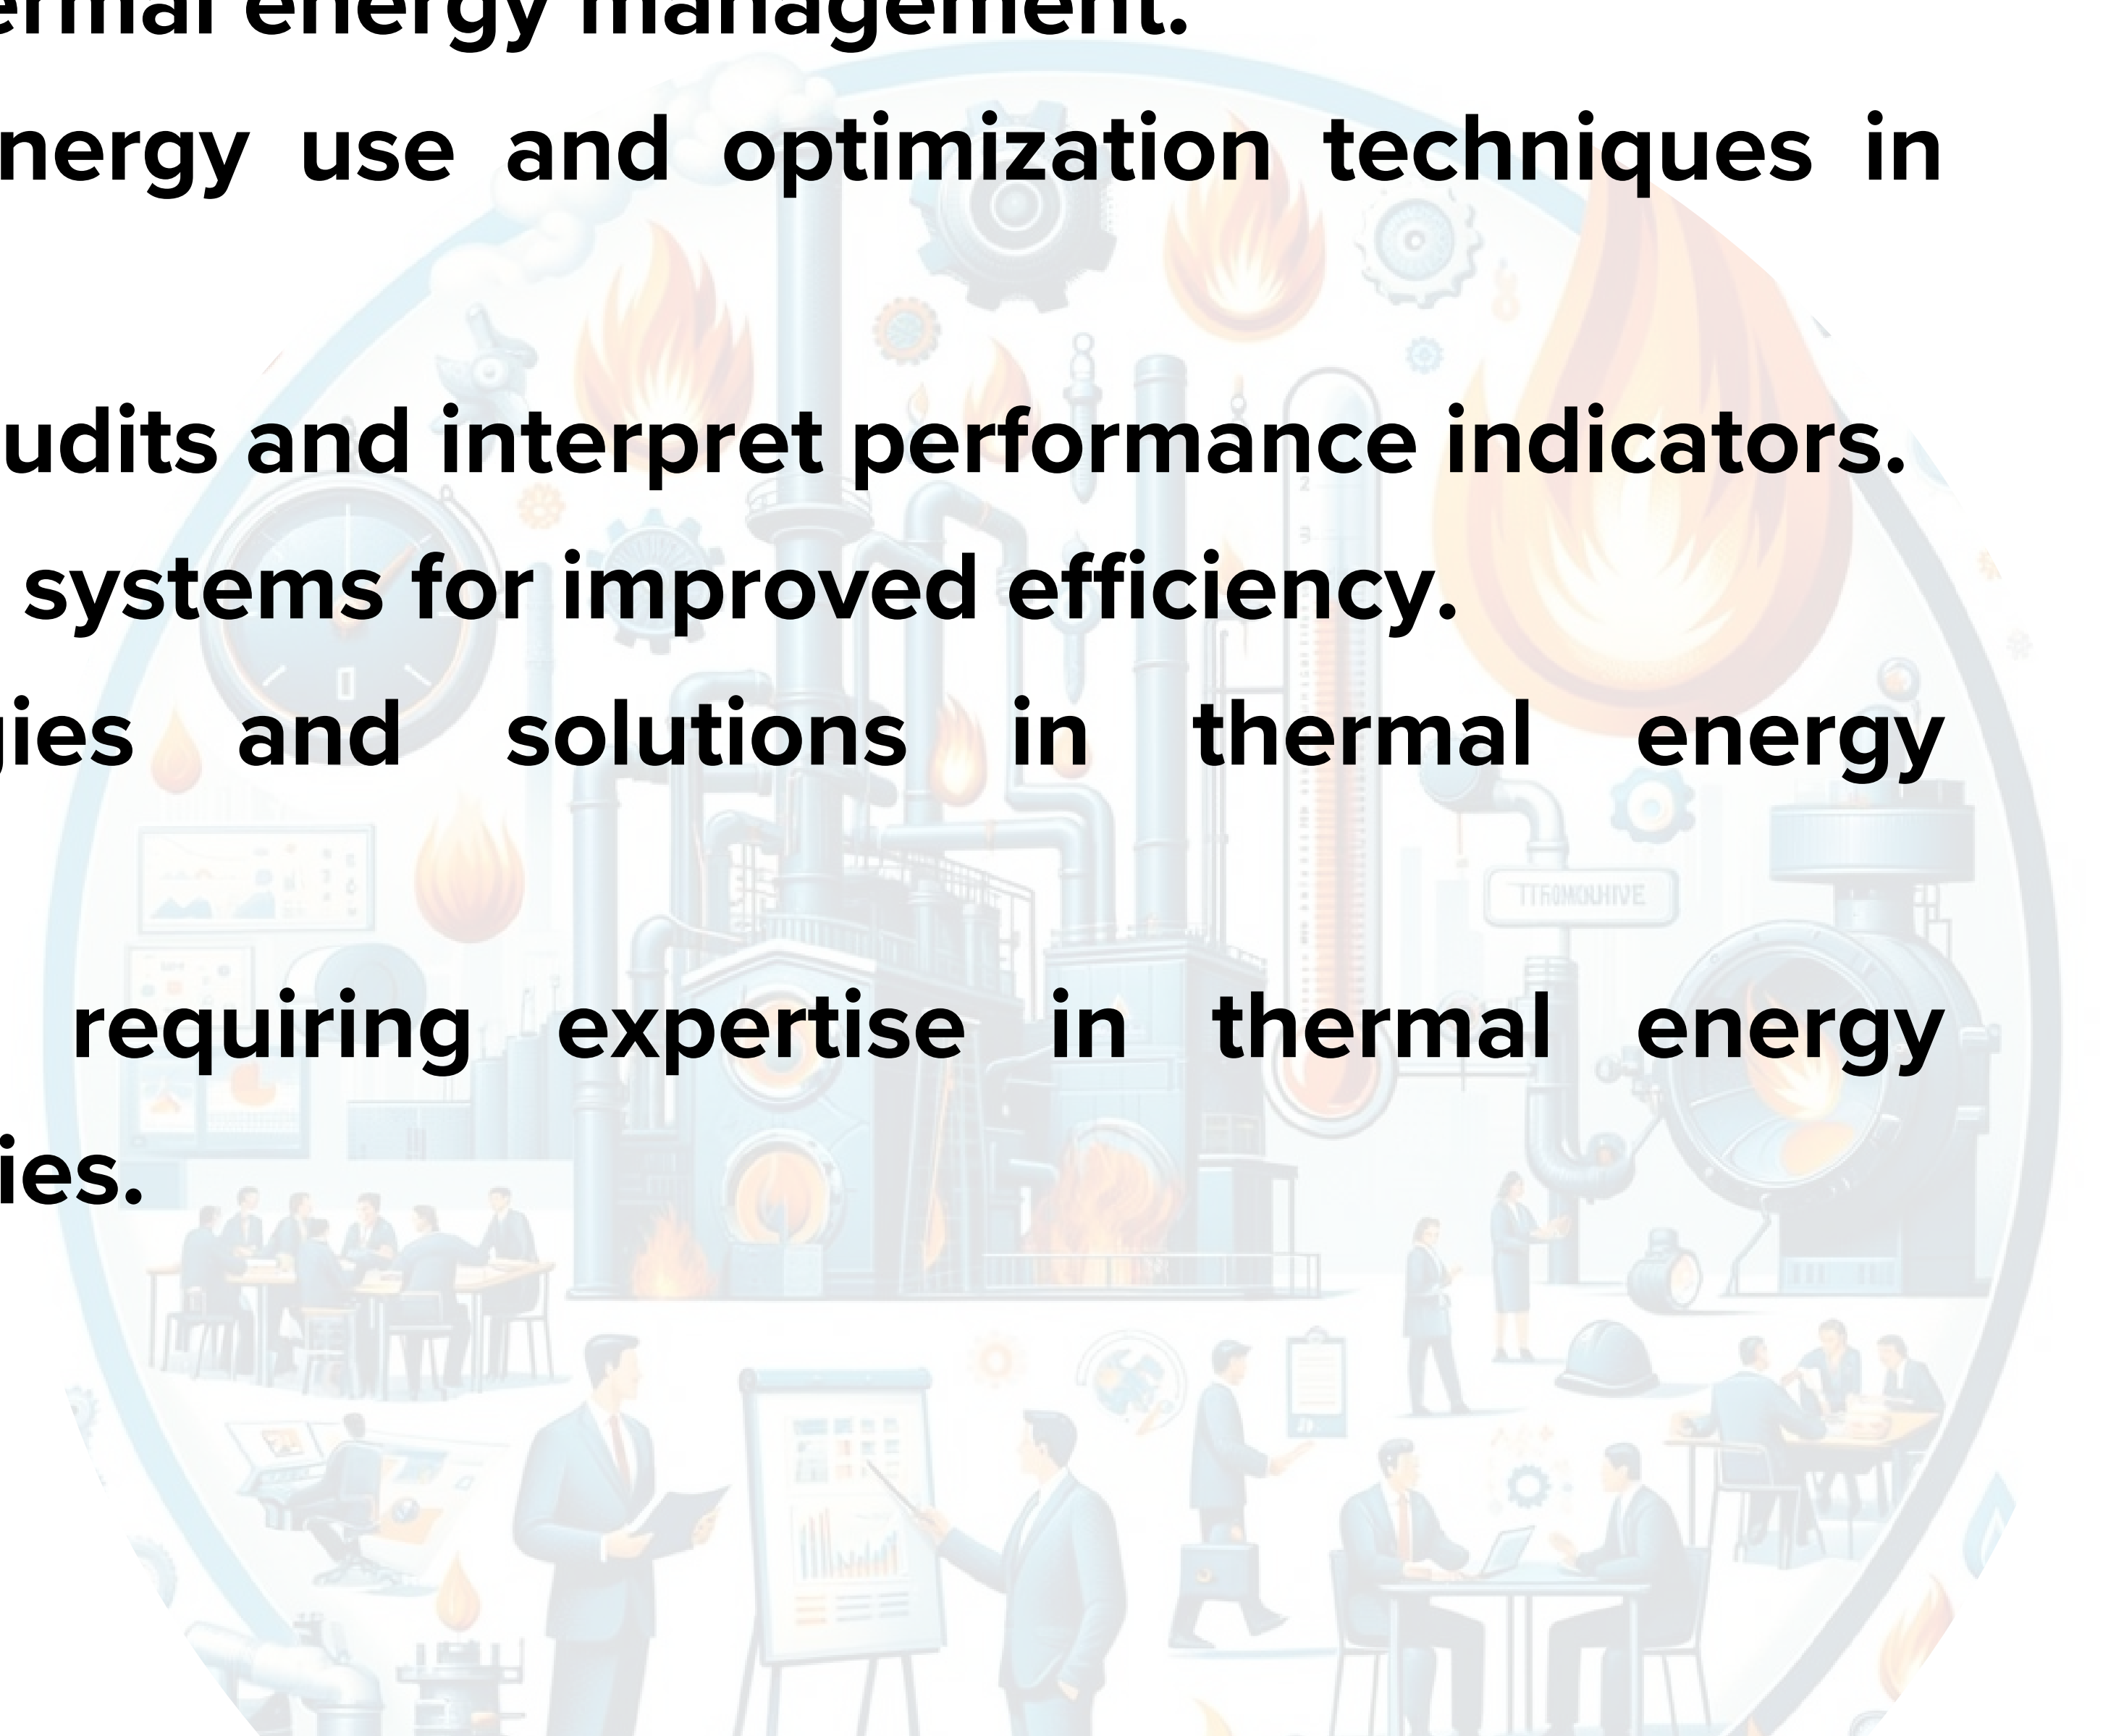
ermal energy management.
nergy use and optimization techniques in

udits and interpret performance indicators.
systems for improved efficiency.
gies and solutions in thermal energy

requiring expertise in thermal energy
ies.

TTROMOUHIVE